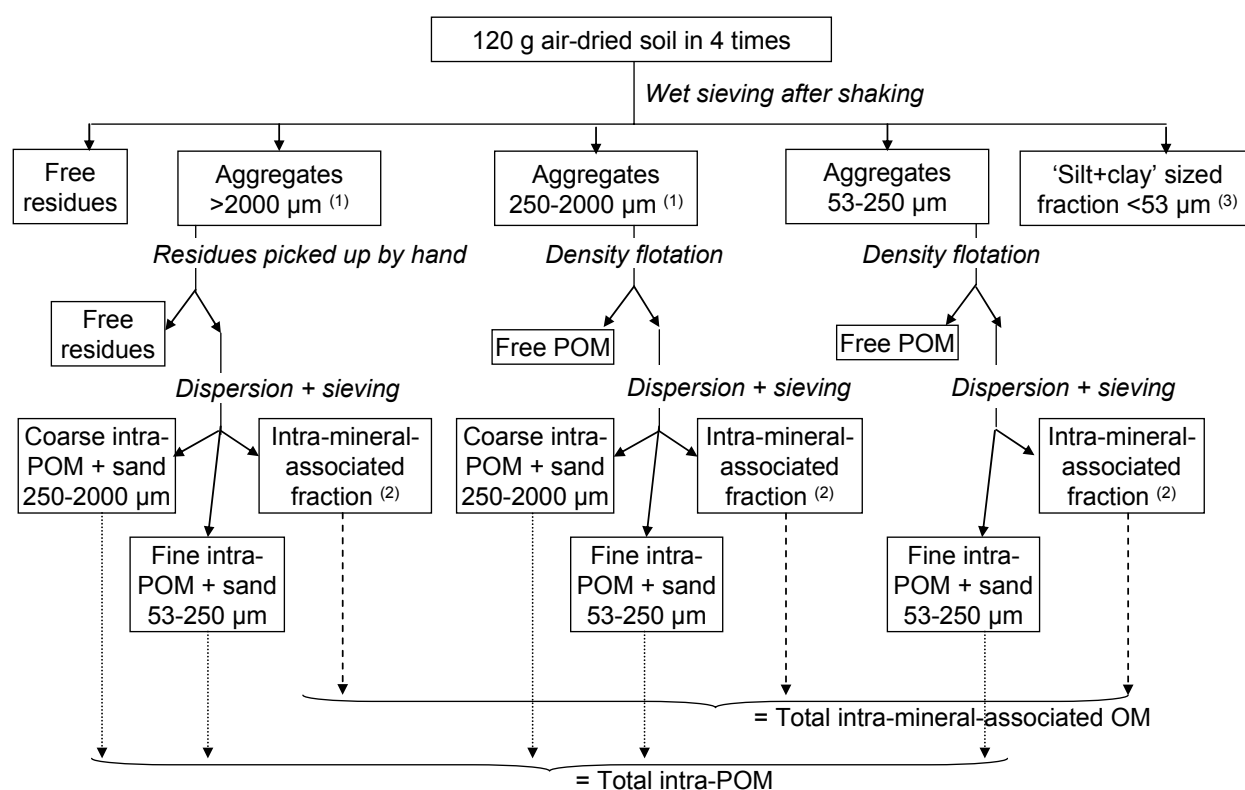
120 g air-dried soil in 4 times

*Wet sieving after shaking*

Free residues

Aggregates >2000 µm $^{(1)}$

Aggregates 250-2000 µm $^{(1)}$

Aggregates 53-250 µm

'Silt+clay' sized fraction <53 µm $^{(3)}$

*Residues picked up by hand*

*Density flotation*

*Density flotation*

Free residues

Free POM

Free POM

*Dispersion + sieving*

*Dispersion + sieving*

*Dispersion + sieving*

Coarse intra-POM + sand 250-2000 µm

Intra-mineral-associated fraction $^{(2)}$

Coarse intra-POM + sand 250-2000 µm

Intra-mineral-associated fraction $^{(2)}$

Intra-mineral-associated fraction $^{(2)}$

Fine intra-POM + sand 53-250 µm

Fine intra-POM + sand 53-250 µm

Fine intra-POM + sand 53-250 µm

= Total intra-mineral-associated OM

= Total intra-POM